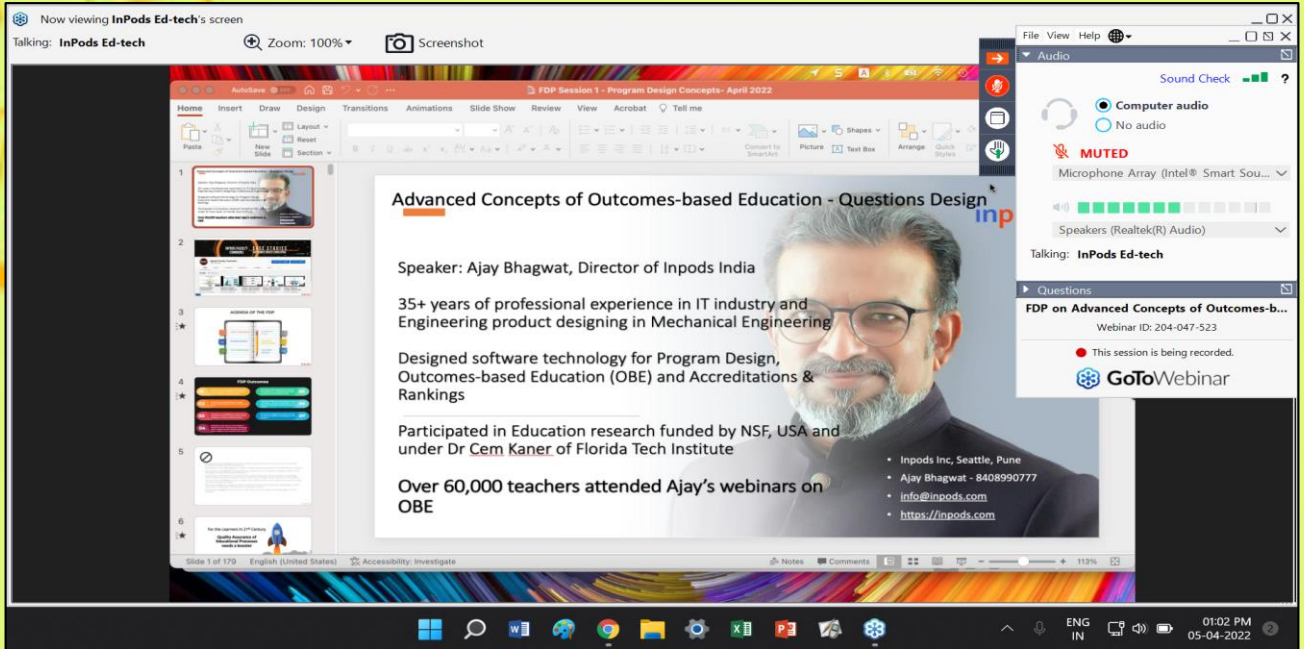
Now viewing InPods Ed-tech's screen
Talking: InPods Ed-tech
Zoom: 100%
Screenshot

AutoSave
FDP Session 1 - Program Design Concepts- April 2022
Home Insert Draw Design Transitions Animations Slide Show Review View Acrobat Tell me
Paste New Slide Layout Reset Section
Picture Shapes Text Box Arrange Quick Styles

1
2
3
4
5
6

Advanced Concepts of Outcomes-based Education - Questions Design

Speaker: Ajay Bhagwat, Director of Inpods India

35+ years of professional experience in IT industry and Engineering product designing in Mechanical Engineering

Designed software technology for Program Design, Outcomes-based Education (OBE) and Accreditations & Rankings

Participated in Education research funded by NSF, USA and under Dr Cem Kaner of Florida Tech Institute

Over 60,000 teachers attended Ajay's webinars on OBE

• Inpods Inc, Seattle, Pune
• Ajay Bhagwat - 8408990777
• info@inpods.com
• https://inpods.com

Slide 1 of 179 English (United States) Accessibility: Investigate Notes Comments 113%

File View Help
Audio
Sound Check
Computer audio
No audio
MUTED
Microphone Array (Intel® Smart Sou...
Speakers (Realtek(R) Audio)
Talking: InPods Ed-tech
Questions
FDP on Advanced Concepts of Outcomes-b...
Webinar ID: 204-047-523
This session is being recorded.
GoToWebinar

ENG IN
01:02 PM
05-04-2022